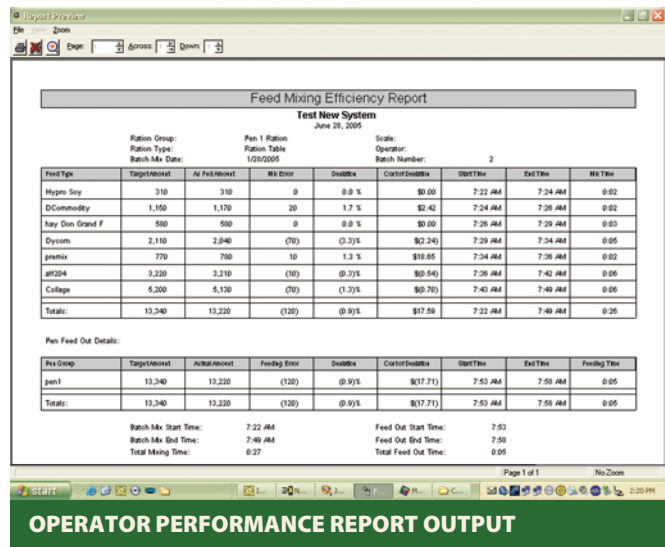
Report Preview

File View Zoom

Page: 1 Across: 1 Down: 1

Feed Mixing Efficiency Report

Test New System

June 28, 2005

Ration Group: Pen 1 Ration Scale:
Ration Type: Ration Table Operator:
Batch Mix Date: 1/28/2005 Batch Number: 2

| Feed Type | Target Amount | As Fed Amount | Mix Error | Deviation | Cost of Deviation | Start Time | End Time | Mix Time |
|---|---|---|---|---|---|---|---|---|
| Hypro Soy | 310 | 310 | 0 | 0.0 % | $0.00 | 7:22 AM | 7:24 AM | 0:02 |
| DCommodity | 1,150 | 1,170 | 20 | 1.7 % | $2.42 | 7:24 AM | 7:26 AM | 0:02 |
| hay Don Grand F | 500 | 500 | 0 | 0.0 % | $0.00 | 7:26 AM | 7:29 AM | 0:03 |
| Dycom | 2,110 | 2,040 | (70) | (3.3)% | $(2.24) | 7:29 AM | 7:34 AM | 0:05 |
| premix | 770 | 780 | 10 | 1.3 % | $18.65 | 7:34 AM | 7:36 AM | 0:02 |
| alf204 | 3,220 | 3,210 | (10) | (0.3)% | $(0.54) | 7:36 AM | 7:42 AM | 0:06 |
| Collage | 5,200 | 5,130 | (70) | (1.3)% | $(0.70) | 7:43 AM | 7:49 AM | 0:06 |
| Totals: | 13,340 | 13,220 | (120) | (0.9)% | $17.59 | 7:22 AM | 7:49 AM | 0:26 |

Pen Feed Out Details:

| Pen Group | Target Amount | Actual Amount | Feeding Error | Deviation | Cost of Deviation | Start Time | End Time | Feeding Time |
|---|---|---|---|---|---|---|---|---|
| pen1 | 13,340 | 13,220 | (120) | (0.9)% | $(17.71) | 7:53 AM | 7:58 AM | 0:05 |
| Totals: | 13,340 | 13,220 | (120) | (0.9)% | $(17.71) | 7:53 AM | 7:58 AM | 0:05 |

Batch Mix Start Time: 7:22 AM Feed Out Start Time: 7:53
Batch Mix End Time: 7:49 AM Feed Out End Time: 7:58
Total Mixing Time: 0:27 Total Feed Out Time: 0:05

Page 1 of 1 No Zoom

start 2:20 PM

OPERATOR PERFORMANCE REPORT OUTPUT